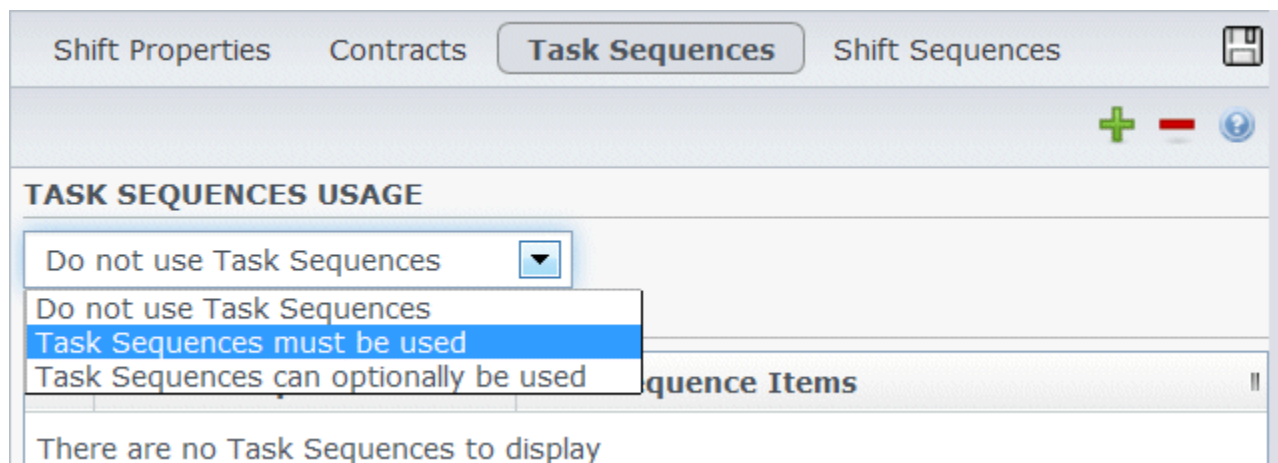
Shift Properties Contracts Task Sequences Shift Sequences

TASK SEQUENCES USAGE

Do not use Task Sequences

Do not use Task Sequences
Task Sequences must be used
Task Sequences can optionally be used

quence Items

There are no Task Sequences to display